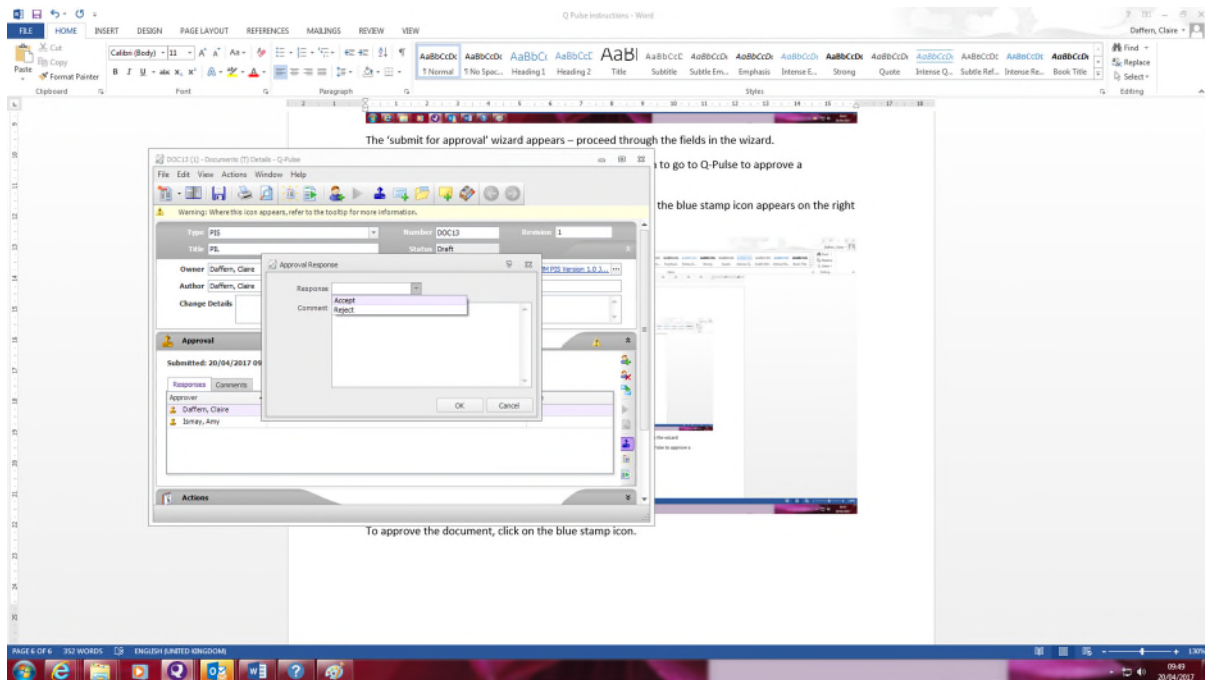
Q-Pulse instructions - Word

FILE HOME INSERT DESIGN PAGE LAYOUT REFERENCES MAILINGS REVIEW VIEW

Daffern, Claire

Cut
Copy
Paste
Format Painter
Clipboard

Calibri (Body) 11
Font

Paragraph

AaBbCcDc AaBbCcDc AaBbCc AaBbCcE AaBl AaBbCcE AaBbCcDc AaBbCcDc AaBbCcDc AaBbCcDc AaBbCcDc AaBbCcDc AaBbCcDc AaBbCcDc AaBbCcDc
¶ Normal ¶ No Spac... Heading 1 Heading 2 Title Subtitle Subtle Em... Emphasis Intense E... Strong Quote Intense Q... Subtle Ref... Intense Re... Book Title
Styles

Find
Replace
Select
Editing

The 'submit for approval' wizard appears – proceed through the fields in the wizard.

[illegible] to go to Q-Pulse to approve a

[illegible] the blue stamp icon appears on the right

DOC13 (1) - Documents (T) Details - Q-Pulse

File Edit View Actions Window Help

Warning: Where this icon appears, refer to the tooltip for more information.

Type PIS
Number DOC13
Revision 1
Title PIS
Status Draft
Owner Daffern, Claire
Author Daffern, Claire
Change Details

Approval
Submitted: 20/04/2017 09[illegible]
Responses Comments
Approver
Daffern, Claire
Ismay, Amy

Actions

Approval Response
Response
Accept
Reject
Comment
OK Cancel

To approve the document, click on the blue stamp icon.

PAGE 6 OF 6 352 WORDS ENGLISH (UNITED KINGDOM)

09:49
20/04/2017